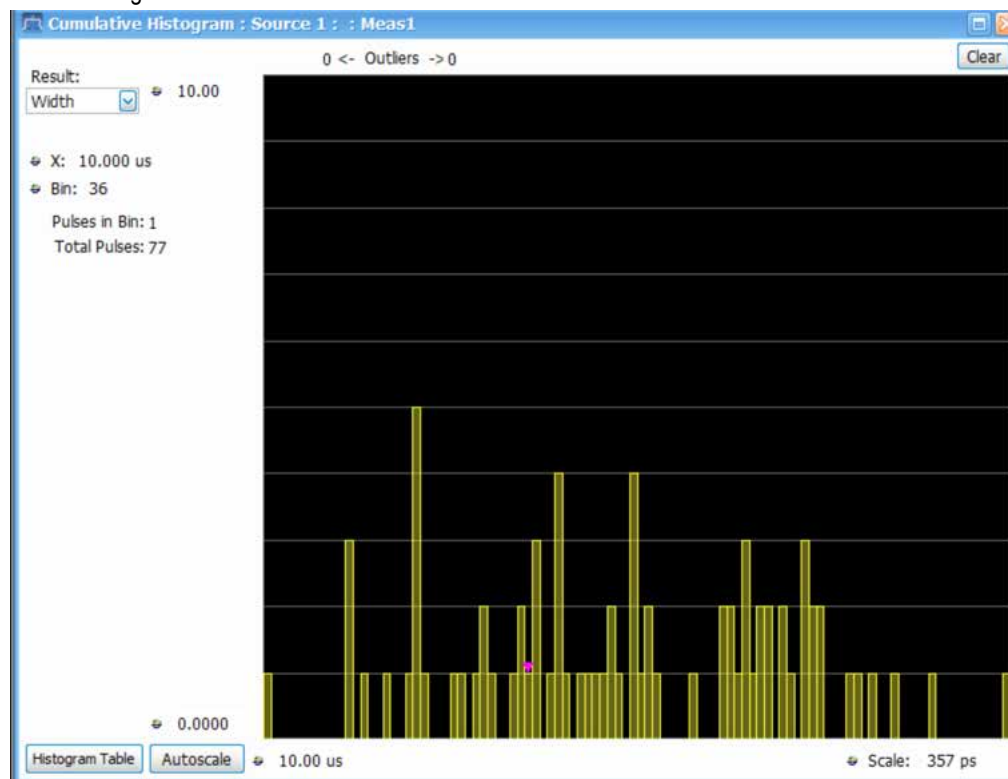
Cumulative Histogram : Source 1 : : Meas1

0 <- Outliers -> 0

Clear

Result:

Width

10.00

X: 10.000 us

Bin: 36

Pulses in Bin: 1

Total Pulses: 77

0.0000

Histogram Table

Autoscale

10.00 us

Scale: 357 ps